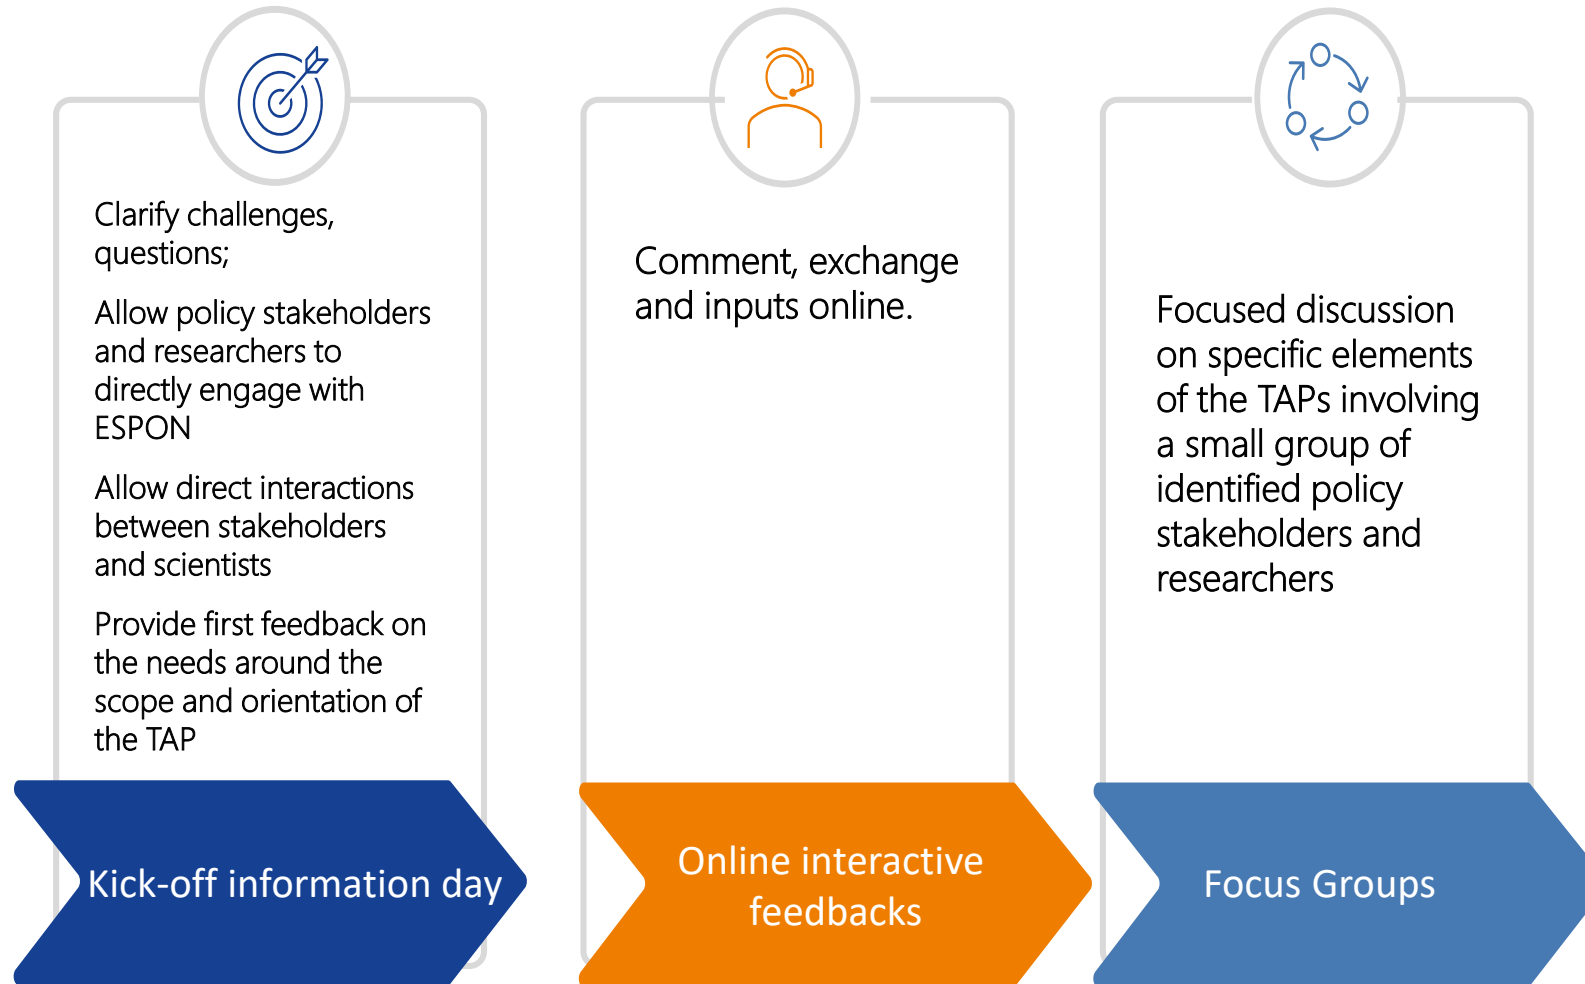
Clarify challenges, questions;

Allow policy stakeholders and researchers to directly engage with ESPON

Allow direct interactions between stakeholders and scientists

Provide first feedback on the needs around the scope and orientation of the TAP

Kick-off information day

Comment, exchange and inputs online.

Online interactive feedbacks

Focused discussion on specific elements of the TAPs involving a small group of identified policy stakeholders and researchers

Focus Groups